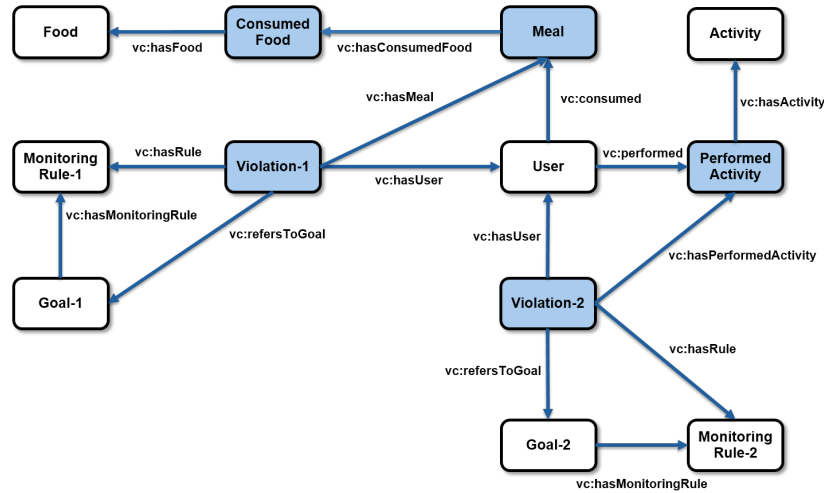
Food

vc:hasFood

Consumed Food

vc:hasConsumedFood

Meal

Activity

vc:hasMeal

vc:consumed

vc:hasActivity

Monitoring Rule-1

vc:hasRule

Violation-1

vc:hasUser

User

vc:performed

Performed Activity

vc:hasMonitoringRule

vc:refersToGoal

vc:hasUser

vc:hasPerformedActivity

Goal-1

Violation-2

vc:hasRule

vc:refersToGoal

Goal-2

Monitoring Rule-2

vc:hasMonitoringRule